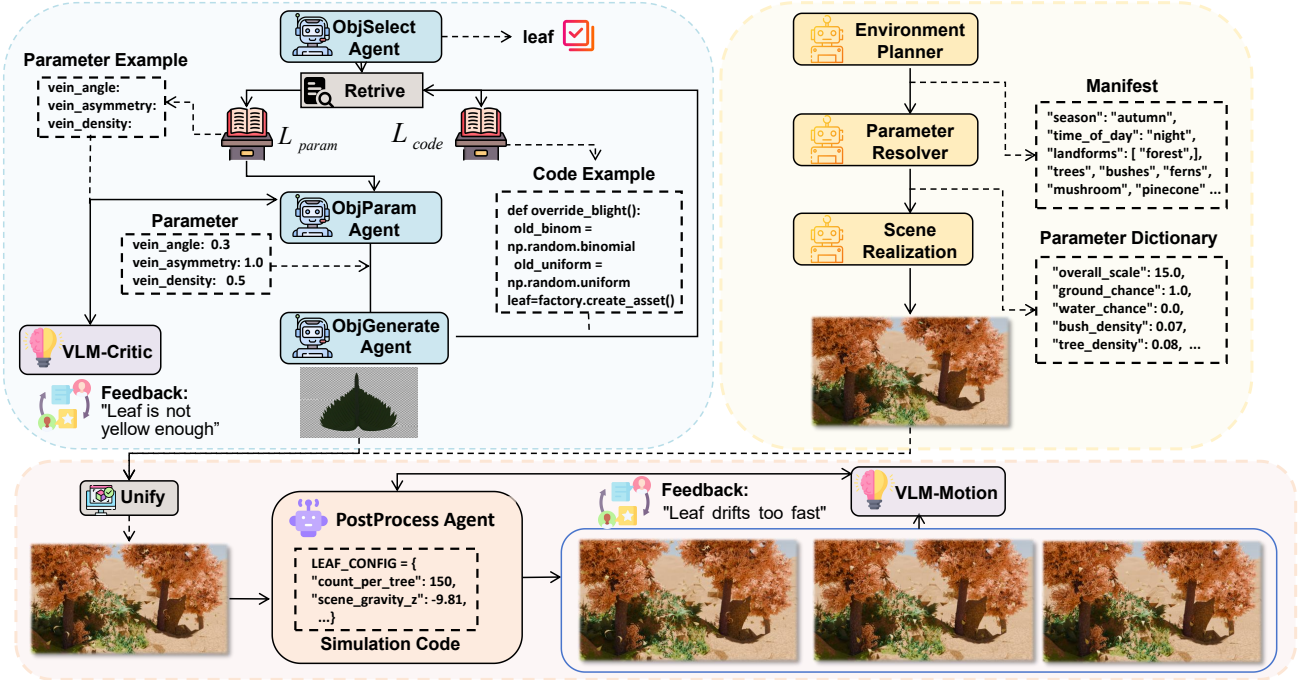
ObjSelect Agent

leaf

Parameter Example

vein_angle:
vein_asymmetry:
vein_density:

Retrive

$L_{param}$

$L_{code}$

Code Example

def override_blight():
old_binom =
np.random.binomial
old_uniform =
np.random.uniform
leaf=factory.create_asset()

Parameter

vein_angle: 0.3
vein_asymmetry: 1.0
vein_density: 0.5

ObjParam Agent

ObjGenerate Agent

VLM-Critic

Feedback:
"Leaf is not yellow enough"

Environment Planner

Parameter Resolver

Scene Realization

Manifest

"season": "autumn",
"time_of_day": "night",
"landforms": [ "forest",],
"trees", "bushes", "ferns"
"mushroom", "pinecone" ...

Parameter Dictionary

"overall_scale": 15.0,
"ground_chance": 1.0,
"water_chance": 0.0,
"bush_density": 0.07,
"tree_density": 0.08, ...

Unify

PostProcess Agent

LEAF_CONFIG = {
"count_per_tree": 150,
"scene_gravity_z": -9.81,
...}

Simulation Code

Feedback:
"Leaf drifts too fast"

VLM-Motion